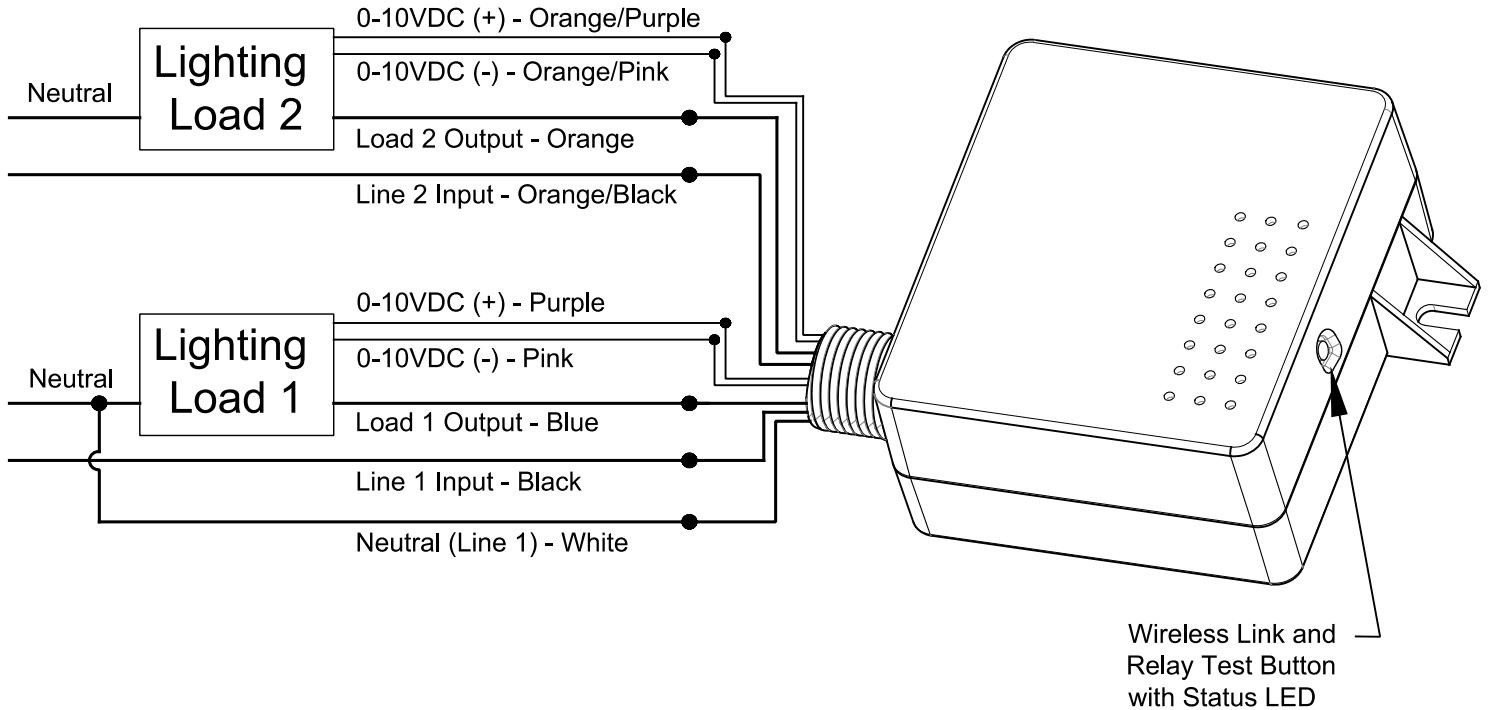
Lighting Load 2

Neutral

0-10VDC (+) - Orange/Purple

0-10VDC (-) - Orange/Pink

Load 2 Output - Orange

Line 2 Input - Orange/Black

Lighting Load 1

Neutral

0-10VDC (+) - Purple

0-10VDC (-) - Pink

Load 1 Output - Blue

Line 1 Input - Black

Neutral (Line 1) - White

Wireless Link and Relay Test Button with Status LED